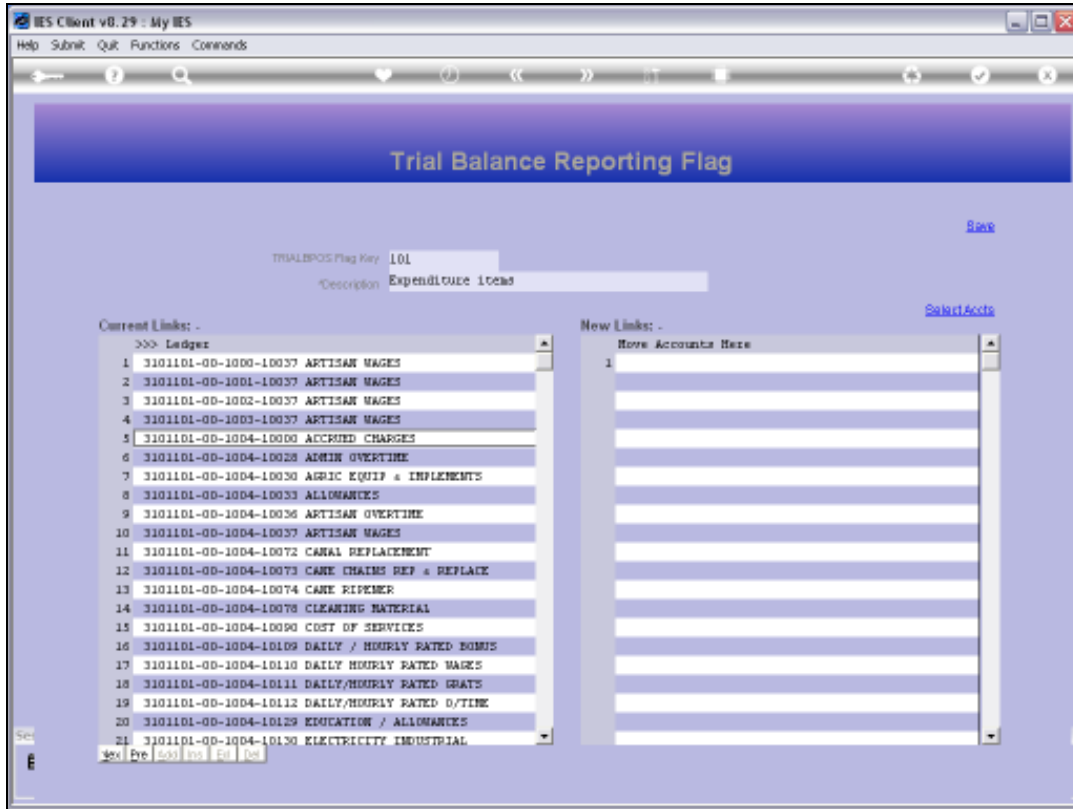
IES Client v8.29 : My IES

Help Submit Quit Functions Commands

Trial Balance Reporting Flag

Save

TRIALBPOS Flag Key 101

*Description Expenditure items

Select Accts

Current Links: -

New Links: -

| | >>> Ledger |
|---|---|
| 1 | 3101101-00-1000-10037 ARTISAN WAGES |
| 2 | 3101101-00-1001-10037 ARTISAN WAGES |
| 3 | 3101101-00-1002-10037 ARTISAN WAGES |
| 4 | 3101101-00-1003-10037 ARTISAN WAGES |
| 5 | 3101101-00-1004-10000 ACCRUED CHARGES |
| 6 | 3101101-00-1004-10028 ADMIN OVERTIME |
| 7 | 3101101-00-1004-10030 AGRIC EQUIP & IMPLEMENTS |
| 8 | 3101101-00-1004-10033 ALLOWANCES |
| 9 | 3101101-00-1004-10036 ARTISAN OVERTIME |
| 10 | 3101101-00-1004-10037 ARTISAN WAGES |
| 11 | 3101101-00-1004-10072 CANAL REPLACEMENT |
| 12 | 3101101-00-1004-10073 CANE CHAINS REP & REPLACE |
| 13 | 3101101-00-1004-10074 CANE RIPENER |
| 14 | 3101101-00-1004-10078 CLEANING MATERIAL |
| 15 | 3101101-00-1004-10090 COST OF SERVICES |
| 16 | 3101101-00-1004-10109 DAILY / HOURLY RATED BONUS |
| 17 | 3101101-00-1004-10110 DAILY HOURLY RATED WAGES |
| 18 | 3101101-00-1004-10111 DAILY/HOURLY RATED GRATS |
| 19 | 3101101-00-1004-10112 DAILY/HOURLY RATED O/TIME |
| 20 | 3101101-00-1004-10129 EDUCATION / ALLOWANCES |
| 21 | 3101101-00-1004-10130 ELECTRICITY INDUSTRIAL |

| | Move Accounts Here |
|---|---|
| 1 | |

Nex Pre Add Ins Ed Del